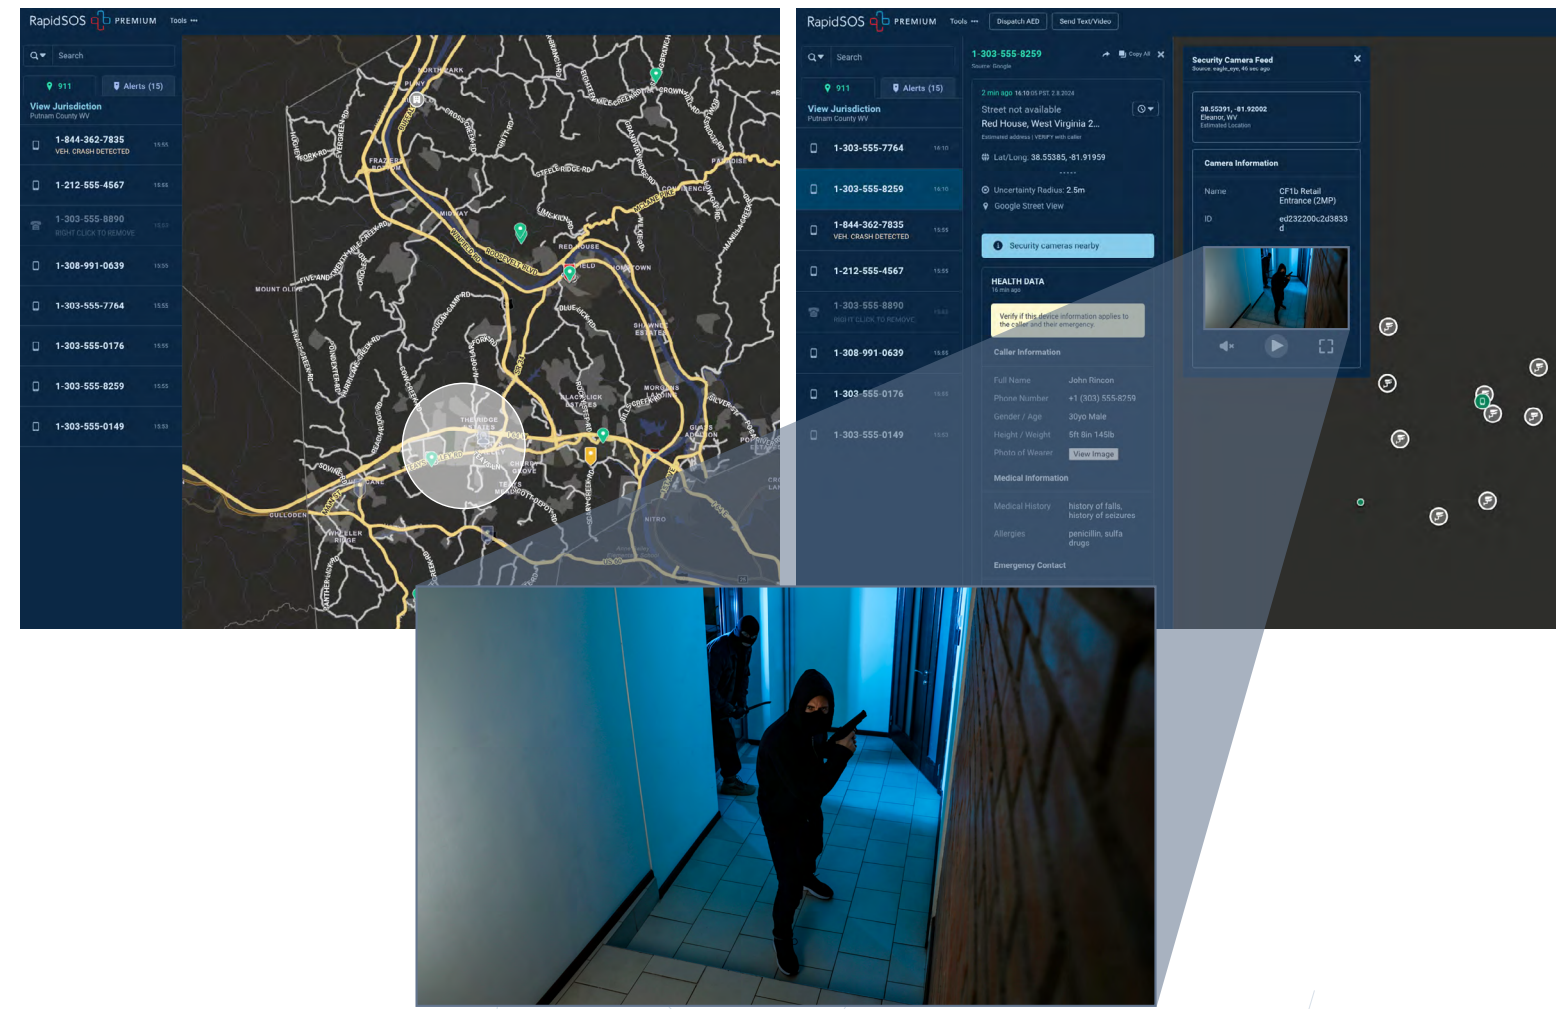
RapidSOS PREMIUM Tools

Search

911 Alerts (15)

View Jurisdiction
Putnam County WV

1-844-362-7835 VEH. CRASH DETECTED 15:55
1-212-555-4567 15:55
1-303-555-8890 RIGHT CLICK TO REMOVE 15:57
1-308-991-0639 15:55
1-303-555-7764 15:55
1-303-555-0176 15:55
1-303-555-8259 15:55
1-303-555-0149 15:53

NORTH PARK
FRAZIER BOTTOM
MIDWAY
RED HOUSE
MOUNT OLIVE
THE RIDGE ESTATES
CHERRY GROVE
TEAYS MEADOWS
BLACK LICK ESTATES
MORGANS CREEK
GLASS ADDISON
CULLODEN
WHEELER RIDGE
NITRO
CONFLUENCE
PARADISE
OLD TOWN
SHAWNEE ESTATES
ROOSEVELT BLVD
WINFIELD RD
TEAYS VALLEY RD

RapidSOS PREMIUM Tools Dispatch AED Send Text/Video

Search

911 Alerts (15)

View Jurisdiction
Putnam County WV

1-303-555-7764 16:10
1-303-555-8259 16:10
1-844-362-7835 VEH. CRASH DETECTED 15:55
1-212-555-4567 15:55
1-303-555-8890 RIGHT CLICK TO REMOVE 15:57
1-308-991-0639 15:55
1-303-555-0176 15:55
1-303-555-0149 15:53

1-303-555-8259
Source: Google
Copy All

2 min ago 16:10:05 PST, 2.8.2024
Street not available
Red House, West Virginia 2...
Estimated address | VERIFY with caller
Lat/Long: 38.55385, -81.91959
Uncertainty Radius: 2.5m
Google Street View

Security cameras nearby

HEALTH DATA
15 min ago
Verify if this device information applies to the caller and their emergency.

Caller Information
Full Name John Rincon
Phone Number +1 (303) 555-8259
Gender / Age 30yo Male
Height / Weight 5ft 8in 145lb
Photo of Wearer View Image

Medical Information
Medical History history of falls, history of seizures
Allergies penicillin, sulfa drugs

Emergency Contact

Security Camera Feed
Source: eagle_eye, 46 sec. ago

38.55391, -81.92002
Eleanor, WV
Estimated Location

Camera Information
Name CF1b Retail Entrance (2MP)
ID ed232200c2d3833d